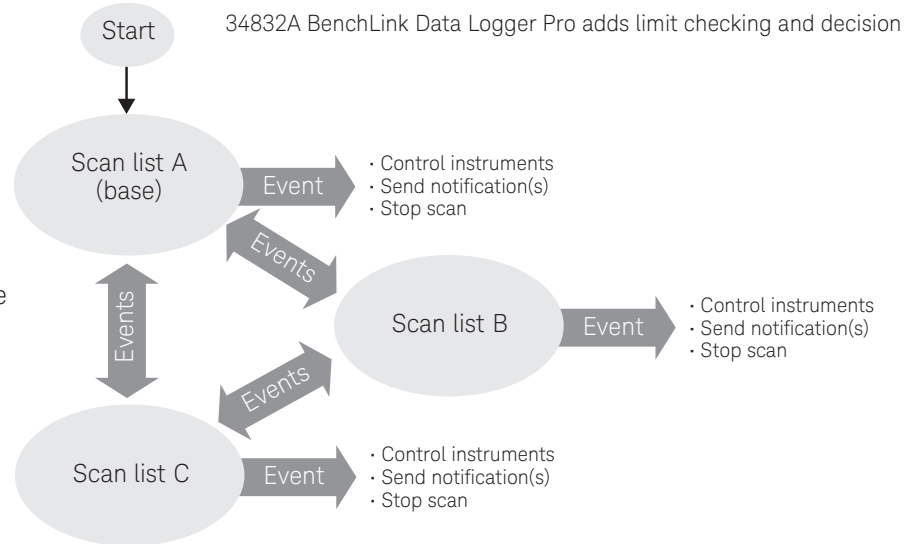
Start

34832A BenchLink Data Logger Pro adds limit checking and decision

Scan list A (base)

Event

• Control instruments
• Send notification(s)
• Stop scan

Events

Events

Scan list B

Event

• Control instruments
• Send notification(s)
• Stop scan

Events

Scan list C

Event

• Control instruments
• Send notification(s)
• Stop scan

e